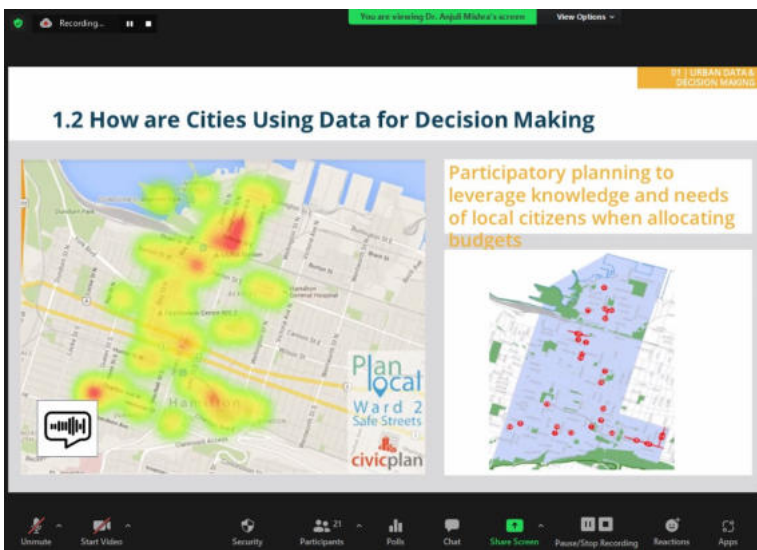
Recording...

You are viewing Dr. Anjali Mishra's screen

View Options

01 | URBAN DATA & DECISION MAKING

1.2 How are Cities Using Data for Decision Making

Participatory planning to leverage knowledge and needs of local citizens when allocating budgets

Plan local
Ward 2
Safe Streets
civicplan

Hamilton

Unmute

Start Video

Security

Participants 21

Polls

Chat

Share Screen

Pause/Stop Recording

Reactions

Apps